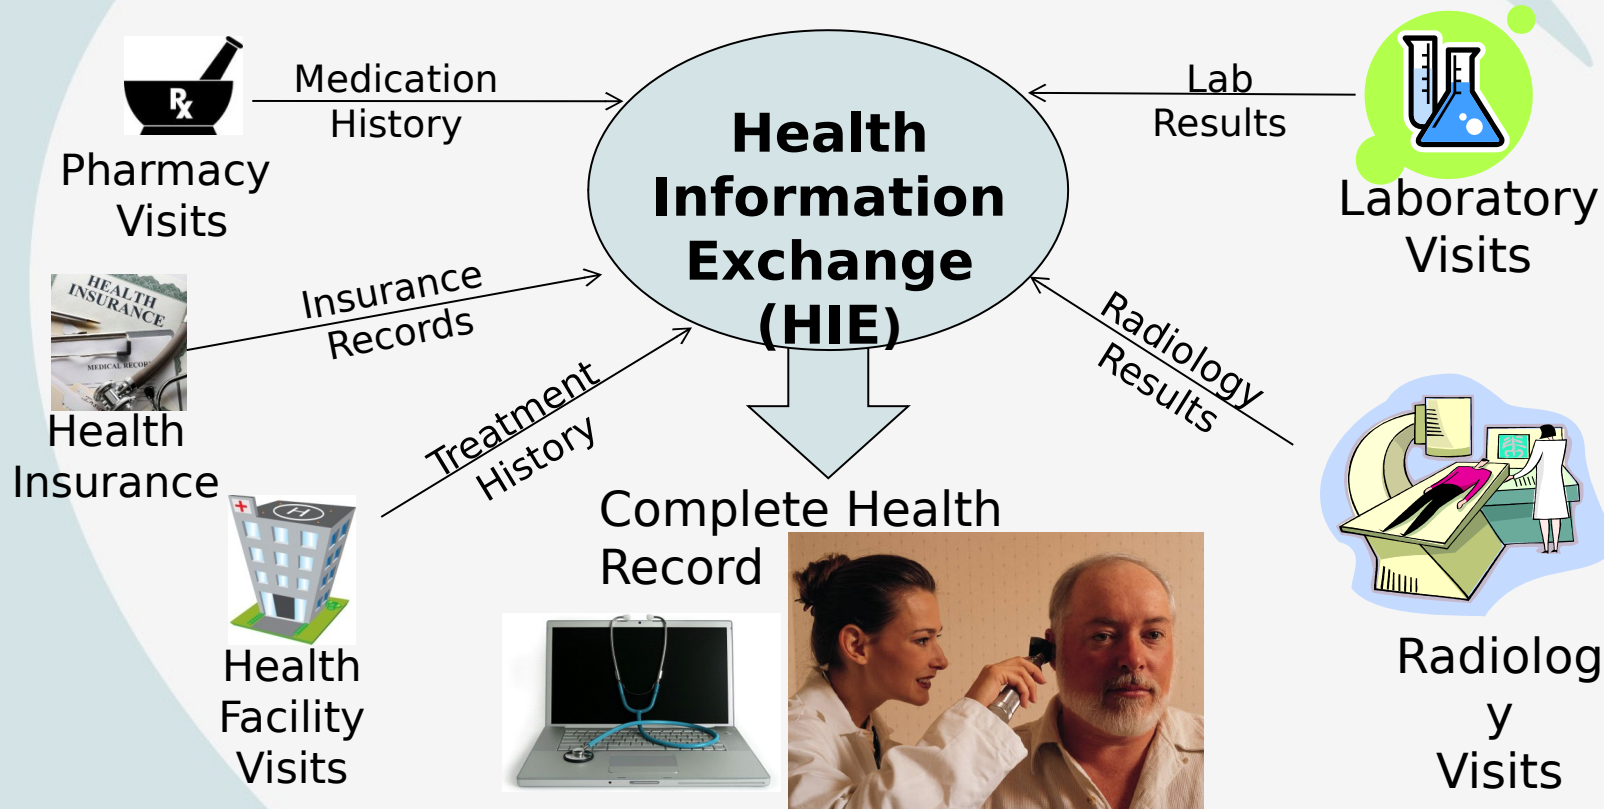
Rx

Pharmacy Visits

Medication History

Health Information Exchange (HIE)

Lab Results

Laboratory Visits

HEALTH INSURANCE

MEDICAL RECORD

Health Insurance

Insurance Records

Treatment History

Radiology Results

Complete Health Record

H

Health Facility Visits

Radiolog y Visits